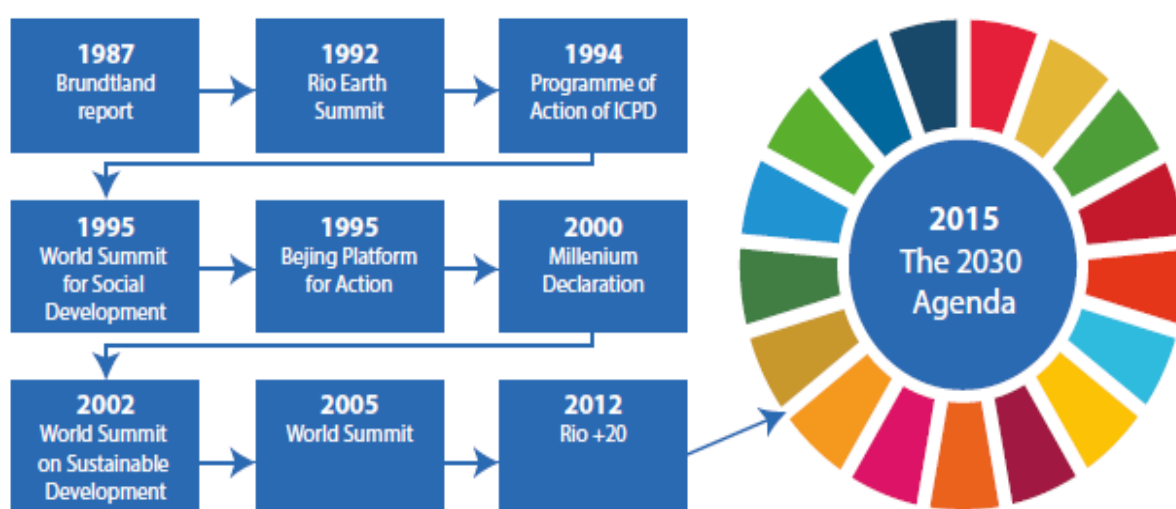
1987
Brundtland report

1992
Rio Earth Summit

1994
Programme of Action of ICPD

1995
World Summit for Social Development

1995
Bejing Platform for Action

2000
Millenium Declaration

2002
World Summit on Sustainable Development

2005
World Summit

2012
Rio +20

2015
The 2030 Agenda